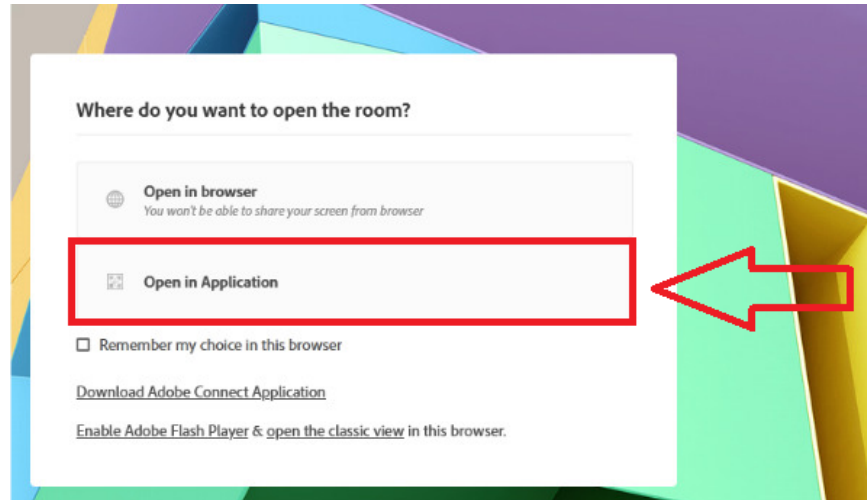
Where do you want to open the room?

Open in browser
You won't be able to share your screen from browser

Open in Application

Remember my choice in this browser

Download Adobe Connect Application

Enable Adobe Flash Player & open the classic view in this browser.